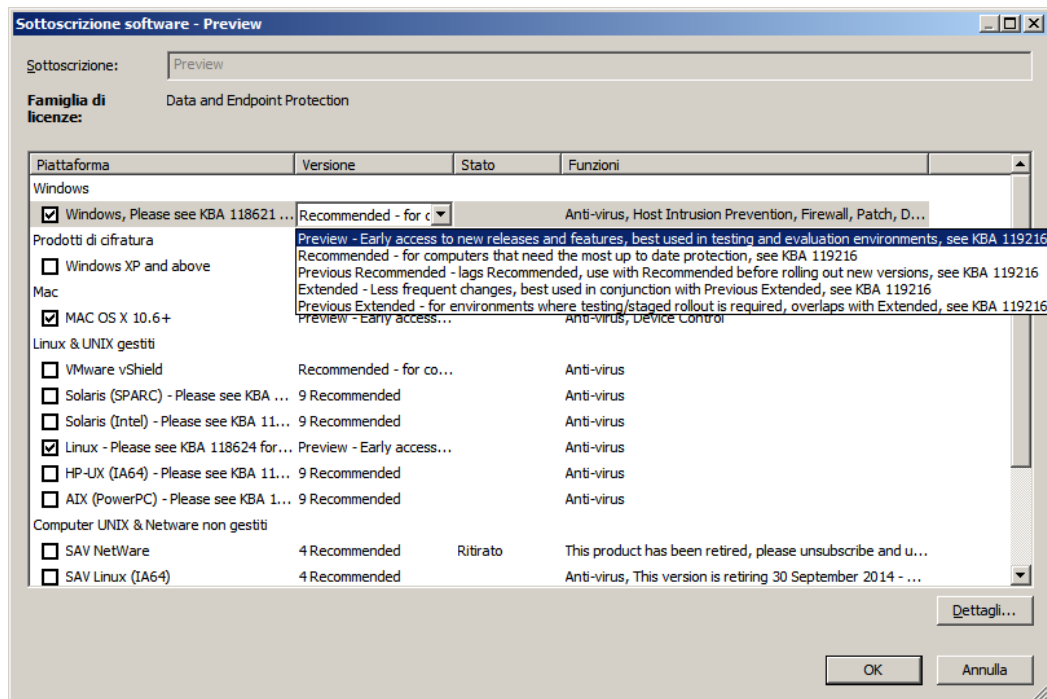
Sottoscrizione software - Preview

Sottoscrizione: Preview

Famiglia di licenze: Data and Endpoint Protection

| Piattaforma | Versione | Stato | Funzioni |
|---|---|---|---|
| Windows | | | |
| Windows, Please see KBA 118621 ... | Recommended - for c | | Anti-virus, Host Intrusion Prevention, Firewall, Patch, D... |
| Prodotti di cifratura | | | |
| Windows XP and above | | | |
| Mac | | | |
| MAC OS X 10.6+ | Preview - Early access... | | Anti-virus, Device Control |
| Linux & UNIX gestiti | | | |
| VMware vShield | Recommended - for co... | | Anti-virus |
| Solaris (SPARC) - Please see KBA ... | 9 Recommended | | Anti-virus |
| Solaris (Intel) - Please see KBA 11... | 9 Recommended | | Anti-virus |
| Linux - Please see KBA 118624 for... | Preview - Early access... | | Anti-virus |
| HP-UX (IA64) - Please see KBA 11... | 9 Recommended | | Anti-virus |
| AIX (PowerPC) - Please see KBA 1... | 9 Recommended | | Anti-virus |
| Computer UNIX & Netware non gestiti | | | |
| SAV NetWare | 4 Recommended | Ritirato | This product has been retired, please unsubscribe and u... |
| SAV Linux (IA64) | 4 Recommended | | Anti-virus, This version is retiring 30 September 2014 - ... |

Preview - Early access to new releases and features, best used in testing and evaluation environments, see KBA 119216
Recommended - for computers that need the most up to date protection, see KBA 119216
Previous Recommended - lags Recommended, use with Recommended before rolling out new versions, see KBA 119216
Extended - Less frequent changes, best used in conjunction with Previous Extended, see KBA 119216
Previous Extended - for environments where testing/staged rollout is required, overlaps with Extended, see KBA 119216

Dettagli...

OK Annulla